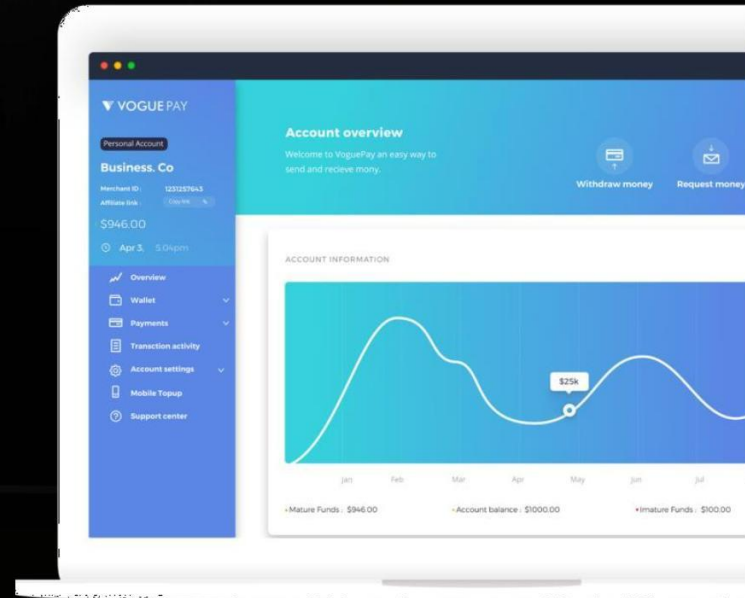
VOGUEPAY

Personal Account

Business. Co

Merchant ID : 1231257643

Affiliate link : Copy link

$946.00

Apr 3, 5:04pm

Overview

Wallet

Payments

Transction activity

Account settings

Mobile Topup

Support center

Account overview

Welcome to VoguePay an easy way to send and recieve mony.

Withdraw money

Request money

ACCOUNT INFORMATION

$25k

Jan Feb Mar Apr May Jun Jul

• Mature Funds : $946.00

• Account balance : $1000.00

• Imature Funds : $100.00